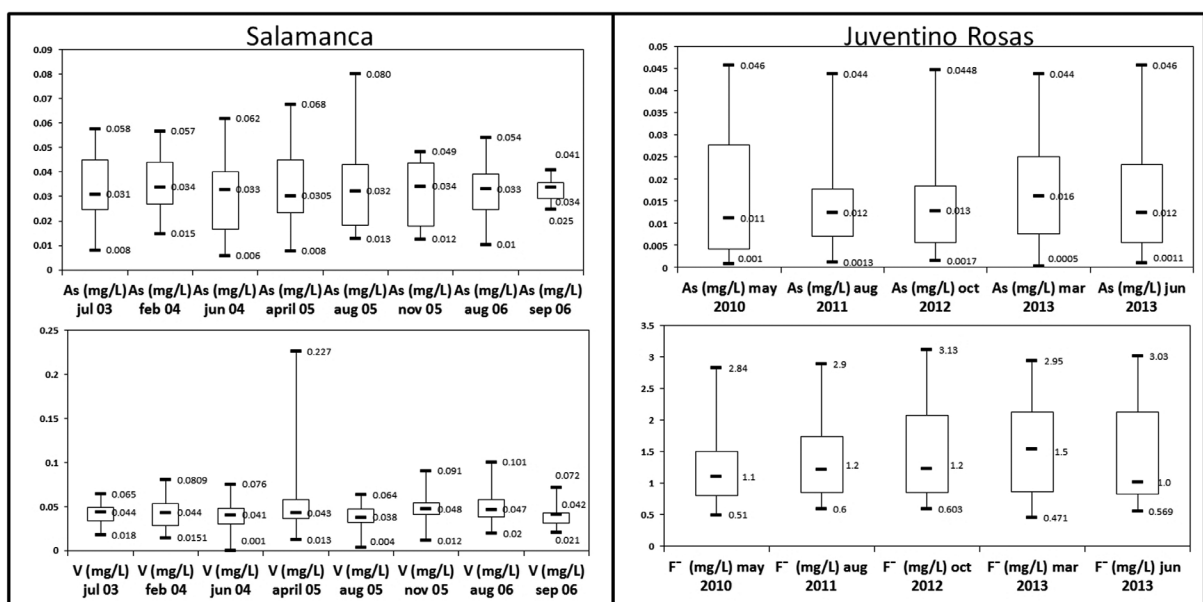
Salamanca

0.09
0.08
0.07
0.06
0.05
0.04
0.03
0.02
0.01
0

0.058
0.031
0.008
0.057
0.034
0.015
0.062
0.033
0.006
0.068
0.0305
0.008
0.080
0.032
0.013
0.049
0.034
0.012
0.054
0.033
0.01
0.041
0.034
0.025

As (mg/L) jul 03
As (mg/L) feb 04
As (mg/L) jun 04
As (mg/L) april 05
As (mg/L) aug 05
As (mg/L) nov 05
As (mg/L) aug 06
As (mg/L) sep 06

0.25
0.2
0.15
0.1
0.05
0

0.065
0.044
0.018
0.0809
0.044
0.0151
0.076
0.041
0.001
0.227
0.043
0.013
0.064
0.038
0.004
0.091
0.048
0.012
0.101
0.047
0.02
0.072
0.042
0.021

V (mg/L) jul 03
V (mg/L) feb 04
V (mg/L) jun 04
V (mg/L) april 05
V (mg/L) aug 05
V (mg/L) nov 05
V (mg/L) aug 06
V (mg/L) sep 06

Juventino Rosas

0.05
0.045
0.04
0.035
0.03
0.025
0.02
0.015
0.01
0.005
0

0.046
0.011
0.001
0.044
0.012
0.0013
0.0448
0.013
0.0017
0.044
0.016
0.0005
0.046
0.012
0.0011

As (mg/L) may 2010
As (mg/L) aug 2011
As (mg/L) oct 2012
As (mg/L) mar 2013
As (mg/L) jun 2013

3.5
3
2.5
2
1.5
1
0.5
0

2.84
1.1
0.51
2.9
1.2
0.6
3.13
1.2
0.603
2.95
1.5
0.471
3.03
1.0
0.569

F$^-$ (mg/L) may 2010
F$^-$ (mg/L) aug 2011
F$^-$ (mg/L) oct 2012
F$^-$ (mg/L) mar 2013
F$^-$ (mg/L) jun 2013